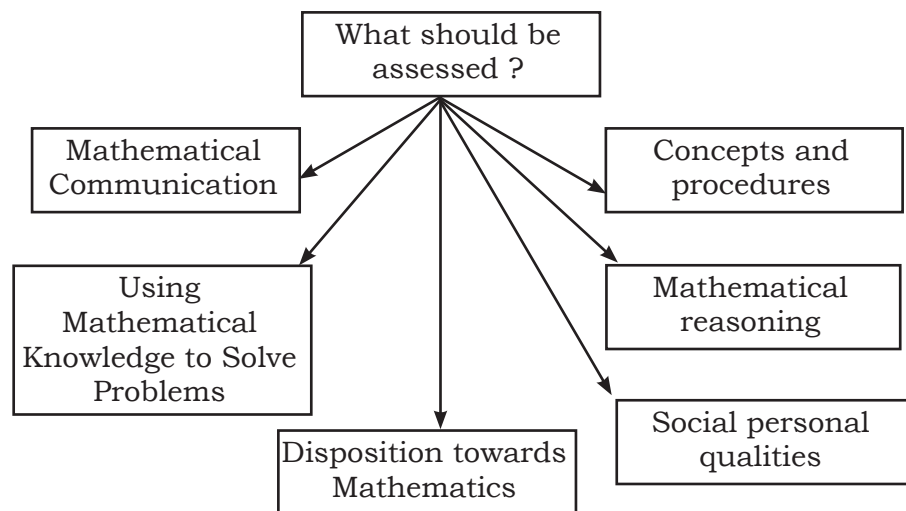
What should be assessed ?

Mathematical Communication

Concepts and procedures

Using Mathematical Knowledge to Solve Problems

Mathematical reasoning

Social personal qualities

Disposition towards Mathematics